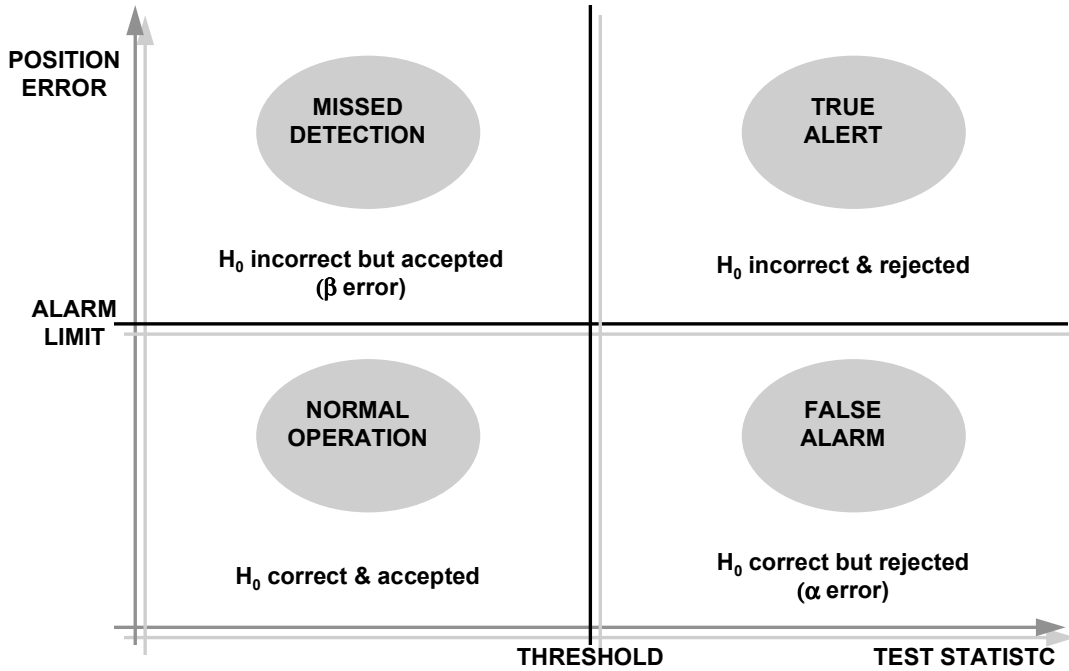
POSITION ERROR

MISSED DETECTION

$H_0$ incorrect but accepted ($\beta$ error)

TRUE ALERT

$H_0$ incorrect & rejected

ALARM LIMIT

NORMAL OPERATION

$H_0$ correct & accepted

FALSE ALARM

$H_0$ correct but rejected ($\alpha$ error)

THRESHOLD

TEST STATISTC